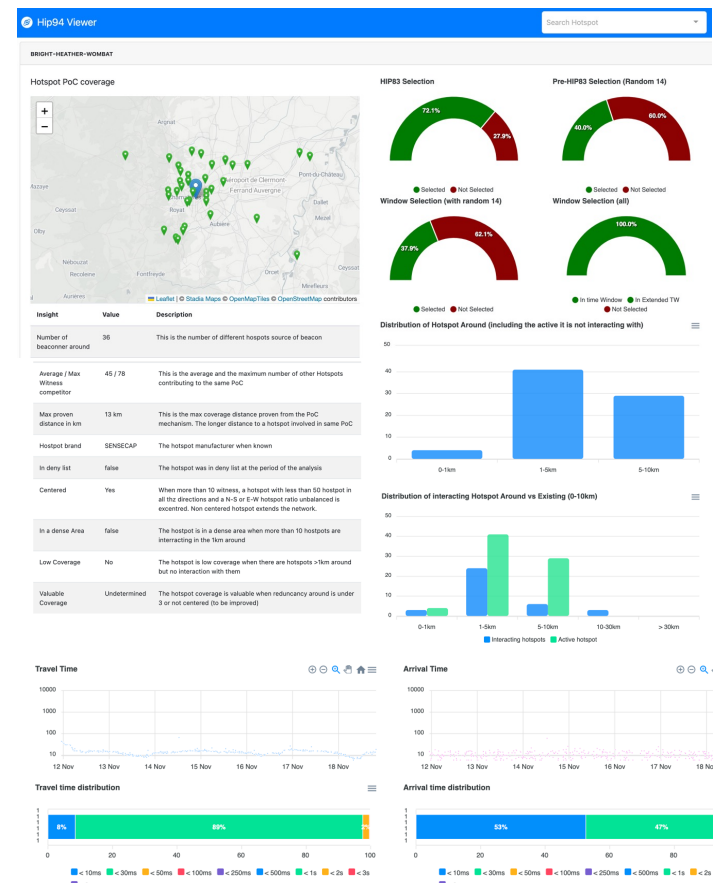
Hip94 Viewer

Search Hotspot

BRIGHT-HEATHER-WOMBAT

Hotspot PoC coverage

+
−

Argnat
Pont-du-Château
Aéroport de Clermont Ferrand Auvergne
Royat
Aubière
Ceyssat
Olby
Nebouzat
Recoleine
Fontfreyde
Orcet
Mirefleurs
Aurières
Ceyssat

Leaflet | © Stadia Maps © OpenMapTiles © OpenStreetMap contributors

| Insight | Value | Description |
|---|---|---|
| Number of beaconner around | 36 | This is the number of different hospots source of beacon |
| Average / Max Witness competitor | 45 / 78 | This is the average and the maximum number of other Hotspots contributing to the same PoC |
| Max proven distance in km | 13 km | This is the max coverage distance proven from the PoC mechanism. The longer distance to a hotspot involved in same PoC |
| Hostpot brand | SENSECAP | The hotspot manufacturer when known |
| In deny list | false | The hotspot was in deny list at the period of the analysis |
| Centered | Yes | When more than 10 witness, a hotspot with less than 50 hostpot in all thz directions and a N-S or E-W hotspot ratio unbalanced is excentred. Non centered hotspot extends the network. |
| In a dense Area | false | The hostpot is in a dense area when more than 10 hostpots are interacting in the 1km around |
| Low Coverage | No | The hotspot is low coverage when there are hotspots >1km around but no interaction with them |
| Valuable Coverage | Undetermined | The hotspot coverage is valuable when reduncancy around is under 3 or not centered (to be improved) |

HIP83 Selection
72.1%
27.9%
Selected Not Selected

Pre-HIP83 Selection (Random 14)
40.0%
60.0%
Selected Not Selected

Window Selection (with random 14)
37.9%
62.1%
Selected Not Selected

Window Selection (all)
100.0%
In time Window In Extended TW Not Selected

Distribution of Hotspot Around (including the active it is not interacting with)
50
40
30
20
10
0
0-1km
1-5km
5-10km

Distribution of interacting Hotspot Around vs Existing (0-10km)
50
40
30
20
10
0
0-1km
1-5km
5-10km
10-30km
> 30km
Interacting hotspots Active hotspot

Travel Time
10000
1000
100
10
12 Nov 13 Nov 14 Nov 15 Nov 16 Nov 17 Nov 18 Nov

Arrival Time
10000
1000
100
10
12 Nov 13 Nov 14 Nov 15 Nov 16 Nov 17 Nov 18 No

Travel time distribution
8%
89%
0 20 40 60 80 100
< 10ms < 30ms < 50ms < 100ms < 250ms < 500ms < 1s < 2s < 3s

Arrival time distribution
53%
47%
0 20 40 60 80
< 10ms < 30ms < 50ms < 100ms < 250ms < 500ms < 1s < 2s